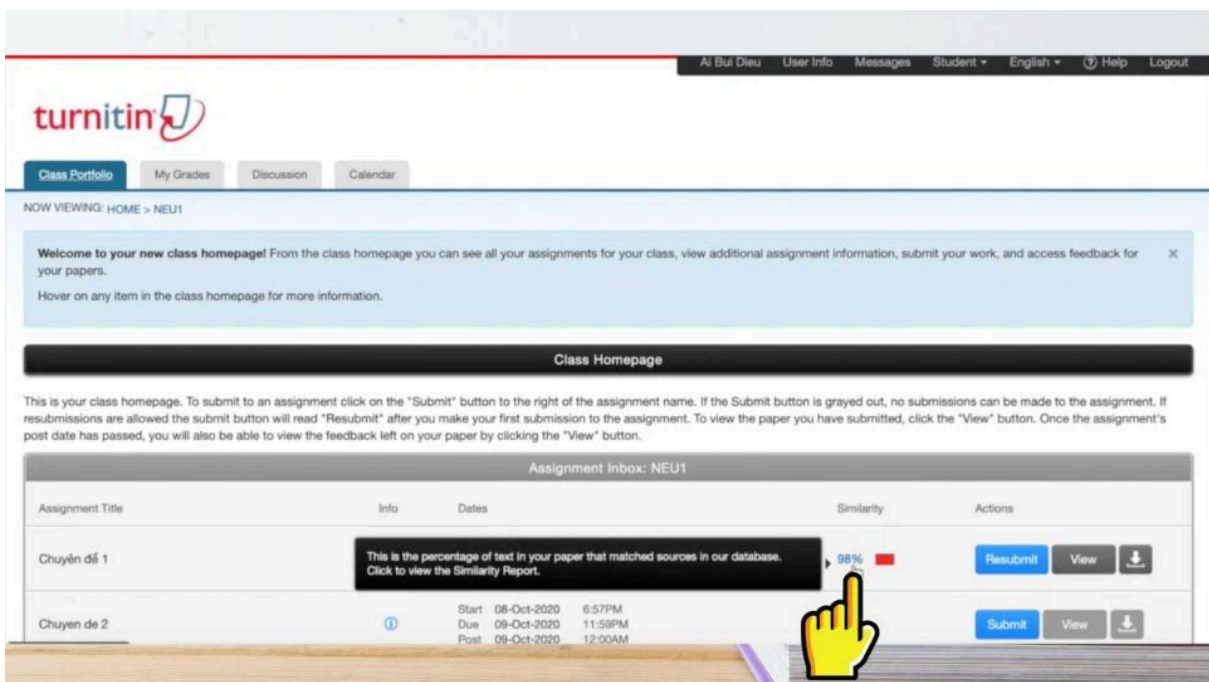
Ai Bui Dieu User Info Messages Student ▾ English ▾ ⓘ Help Logout

turnitin

Class Portfolio My Grades Discussion Calendar

NOW VIEWING: HOME > NEU1

**Welcome to your new class homepage!** From the class homepage you can see all your assignments for your class, view additional assignment information, submit your work, and access feedback for your papers.

Hover on any item in the class homepage for more information.

×

Class Homepage

This is your class homepage. To submit to an assignment click on the "Submit" button to the right of the assignment name. If the Submit button is grayed out, no submissions can be made to the assignment. If resubmissions are allowed the submit button will read "Resubmit" after you make your first submission to the assignment. To view the paper you have submitted, click the "View" button. Once the assignment's post date has passed, you will also be able to view the feedback left on your paper by clicking the "View" button.

Assignment Inbox: NEU1

| Assignment Title | Info | Dates | Similarity | Actions |
|---|---|---|---|---|
| Chuyên đề 1 | | This is the percentage of text in your paper that matched sources in our database. Click to view the Similarity Report. | 98% | Resubmit View |
| Chuyen de 2 | ⓘ | Start 08-Oct-2020 6:57PM Due 09-Oct-2020 11:59PM Post 09-Oct-2020 12:00AM | | Submit View |